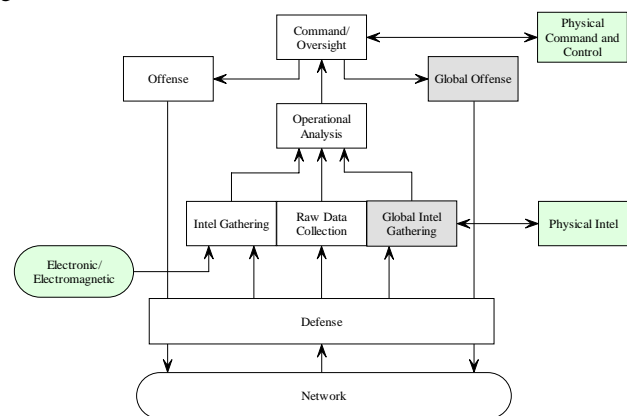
Command/ Oversight

Physical Command and Control

Offense

Global Offense

Operational Analysis

Intel Gathering

Raw Data Collection

Global Intel Gathering

Physical Intel

Electronic/ Electromagnetic

Defense

Network